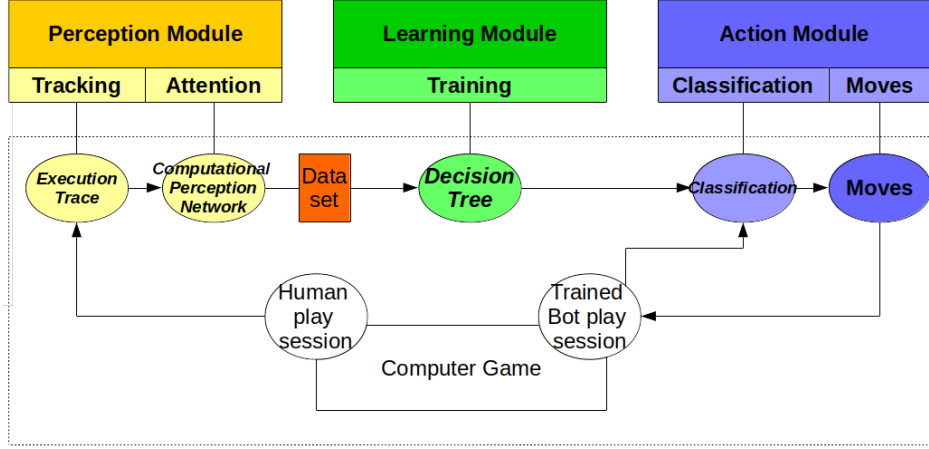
Perception Module

Tracking

Attention

Learning Module

Training

Action Module

Classification

Moves

Execution Trace

Computational Perception Network

Data set

Decision Tree

Classification

Moves

Human play session

Trained Bot play session

Computer Game